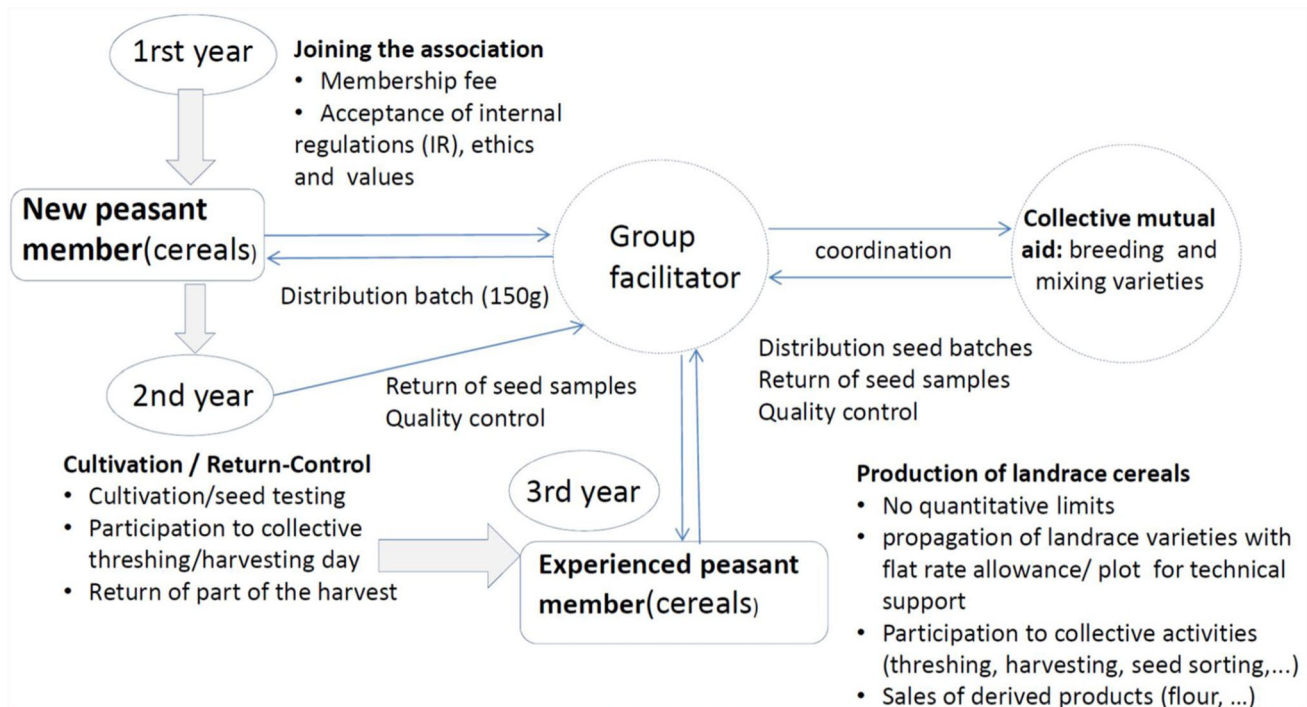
1rst year

Joining the association
• Membership fee
• Acceptance of internal regulations (IR), ethics and values

New peasant member(cereals)

Group facilitator

coordination

Collective mutual aid: breeding and mixing varieties

Distribution batch (150g)

2nd year

Return of seed samples
Quality control

Distribution seed batches
Return of seed samples
Quality control

Cultivation / Return-Control
• Cultivation/seed testing
• Participation to collective threshing/harvesting day
• Return of part of the harvest

3rd year

Experienced peasant member(cereals)

Production of landrace cereals
• No quantitative limits
• propagation of landrace varieties with flat rate allowance/ plot for technical support
• Participation to collective activities (threshing, harvesting, seed sorting,...)
• Sales of derived products (flour, ...)